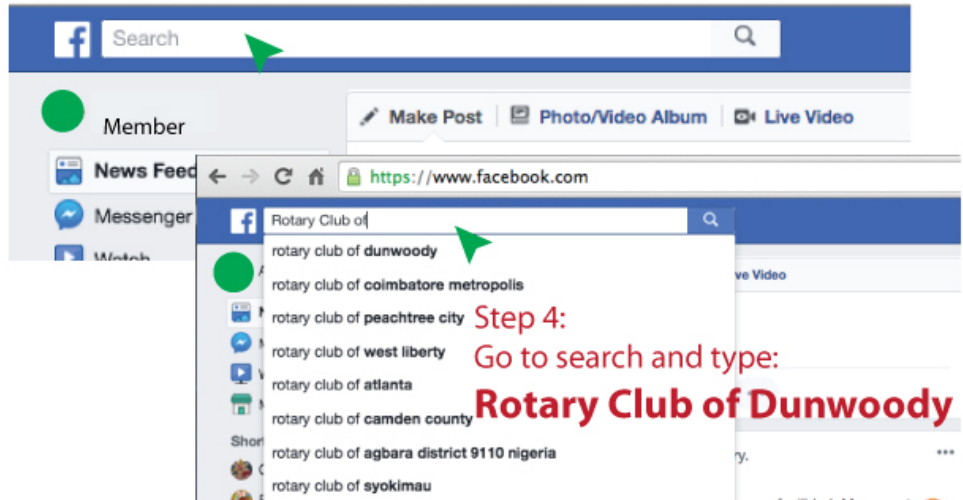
Search

Member

Make Post | Photo/Video Album | Live Video

News Feed

Messenger

Watch

https://www.facebook.com

Rotary Club of

rotary club of dunwoody
rotary club of coimbatore metropolis
rotary club of peachtree city
rotary club of west liberty
rotary club of atlanta
rotary club of camden county
rotary club of agbara district 9110 nigeria
rotary club of syokimau

ve Video

Short

ry.

Step 4:
Go to search and type:
Rotary Club of Dunwoody